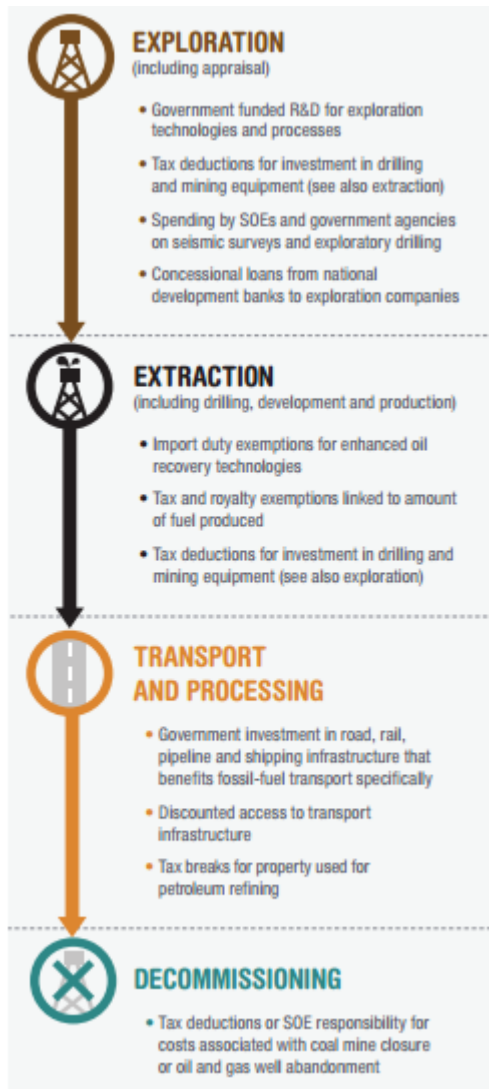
EXPLORATION
(including appraisal)

• Government funded R&D for exploration technologies and processes

• Tax deductions for investment in drilling and mining equipment (see also extraction)

• Spending by SOEs and government agencies on seismic surveys and exploratory drilling

• Concessional loans from national development banks to exploration companies

EXTRACTION
(including drilling, development and production)

• Import duty exemptions for enhanced oil recovery technologies

• Tax and royalty exemptions linked to amount of fuel produced

• Tax deductions for investment in drilling and mining equipment (see also exploration)

TRANSPORT AND PROCESSING

• Government investment in road, rail, pipeline and shipping infrastructure that benefits fossil-fuel transport specifically

• Discounted access to transport infrastructure

• Tax breaks for property used for petroleum refining

DECOMMISSIONING

• Tax deductions or SOE responsibility for costs associated with coal mine closure or oil and gas well abandonment